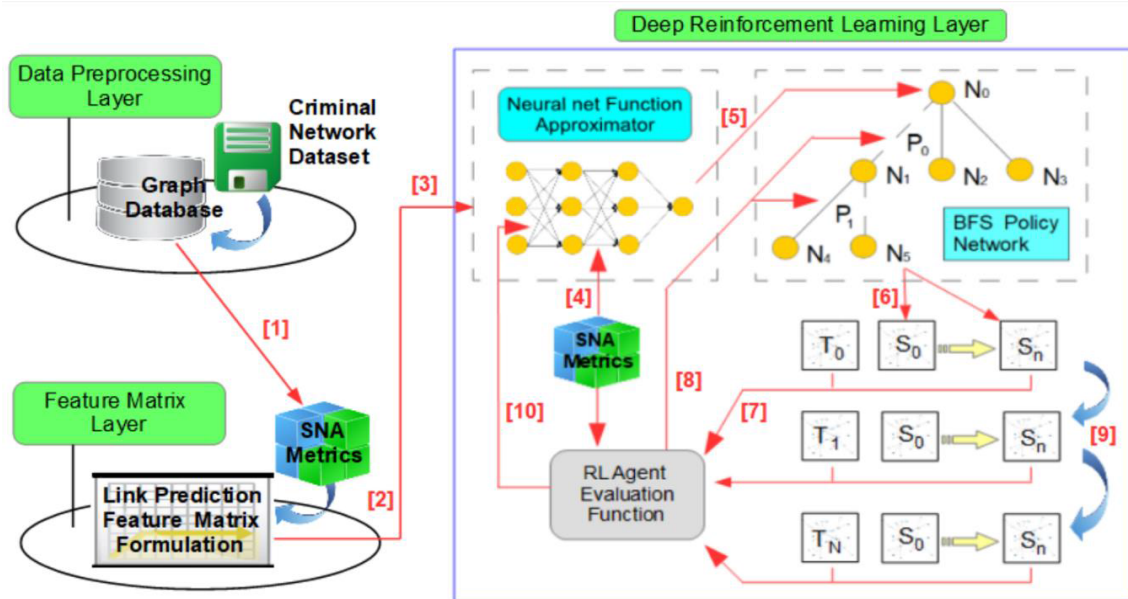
Deep Reinforcement Learning Layer

Data Preprocessing Layer

Criminal Network Dataset

Graph Database

[1]

Feature Matrix Layer

SNA Metrics

Link Prediction Feature Matrix Formulation

[2]

[3]

Neural net Function Approximator

[5]

$N_0$

$P_0$

$N_1$

$N_2$

$N_3$

$P_1$

BFS Policy Network

$N_4$

$N_5$

[4]

SNA Metrics

[6]

$T_0$

$S_0$

$S_n$

[8]

[10]

[7]

$T_1$

$S_0$

$S_n$

[9]

RL Agent Evaluation Function

$T_N$

$S_0$

$S_n$